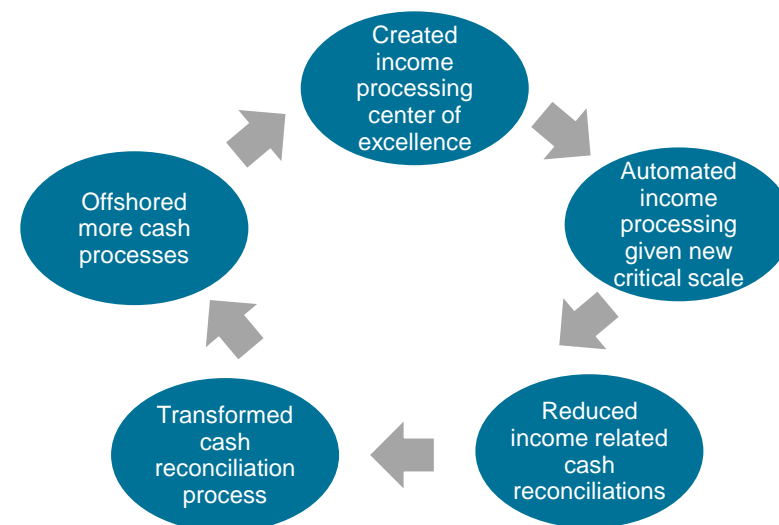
Created income processing center of excellence

Automated income processing given new critical scale

Reduced income related cash reconciliations

Transformed cash reconciliation process

Offshored more cash processes